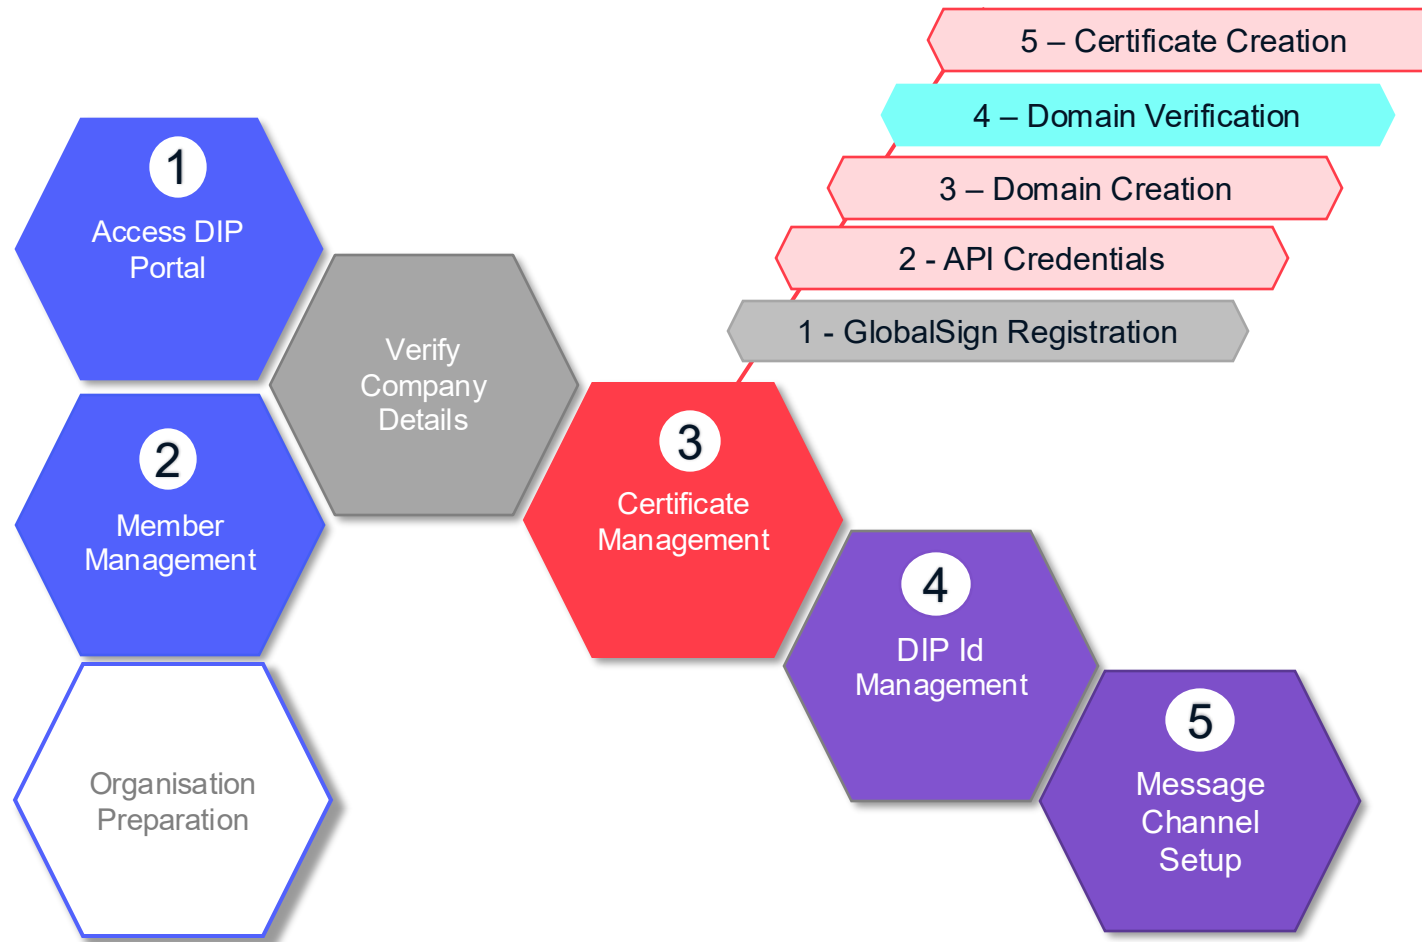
5 – Certificate Creation

4 – Domain Verification

3 – Domain Creation

2 - API Credentials

1 - GlobalSign Registration

1
Access DIP Portal

Verify Company Details

2
Member Management

3
Certificate Management

4
DIP Id Management

Organisation Preparation

5
Message Channel Setup